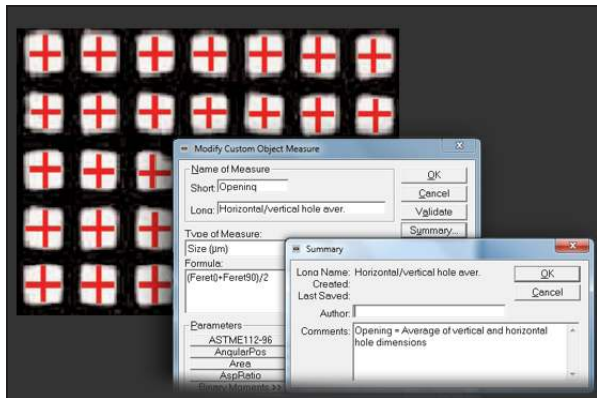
Modify Custom Object Measure

Name of Measure
Short: Opening
Long: Horizontal/vertical hole aver.

OK
Cancel
Validate
Summary...

Type of Measure:
Size (µm)
Formula:
(Feret0+Feret90)/2

Parameters
ASTME112-96
AngularPos
Area
AspRatio
Binary Moments >>

Summary

Long Name: Horizontal/vertical hole aver.
Created:
Last Saved:
Author:
Comments: Opening = Average of vertical and horizontal hole dimensions

OK
Cancel